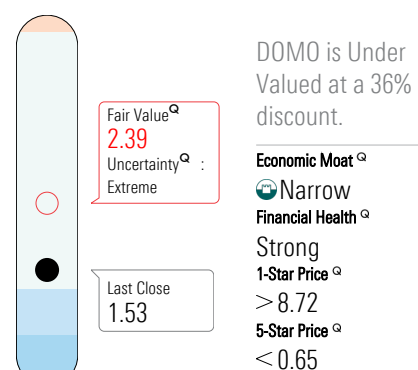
Fair Value$^{Q}$
2.39
Uncertainty$^{Q}$ :
Extreme

Last Close
1.53

DOMO is Under Valued at a 36% discount.

Economic Moat $^{Q}$
Narrow
Financial Health $^{Q}$
Strong
1-Star Price $^{Q}$
$>$ 8.72
5-Star Price $^{Q}$
$<$ 0.65